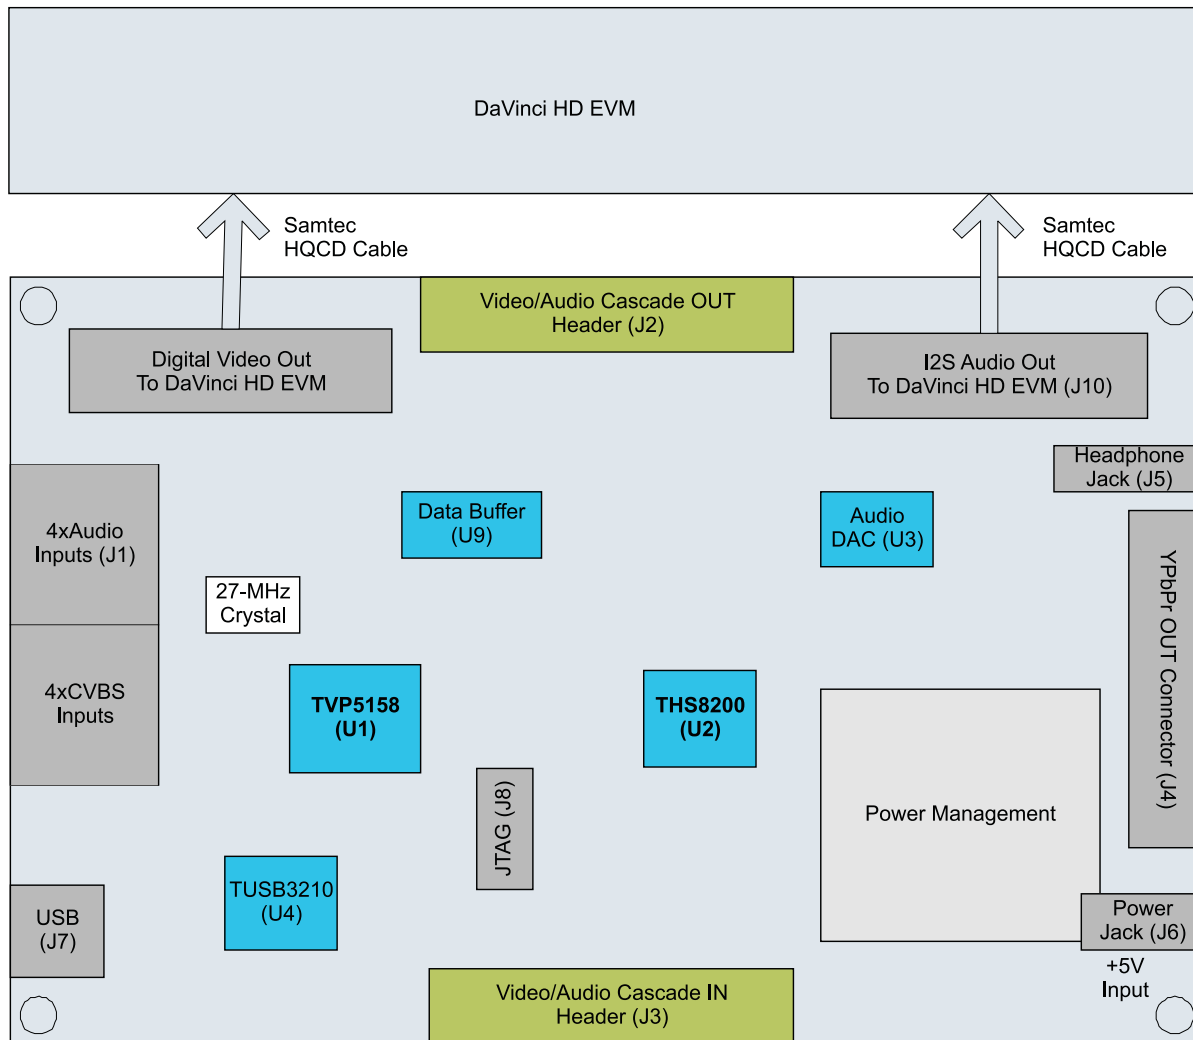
DaVinci HD EVM

Samtec HQCD Cable

Samtec HQCD Cable

Video/Audio Cascade OUT Header (J2)

Digital Video Out To DaVinci HD EVM

I2S Audio Out To DaVinci HD EVM (J10)

Headphone Jack (J5)

4xAudio Inputs (J1)

Data Buffer (U9)

Audio DAC (U3)

YPbPr OUT Connector (J4)

27-MHz Crystal

4xCVBS Inputs

TVP5158 (U1)

THS8200 (U2)

JTAG (J8)

Power Management

TUSB3210 (U4)

USB (J7)

Power Jack (J6)

+5V Input

Video/Audio Cascade IN Header (J3)